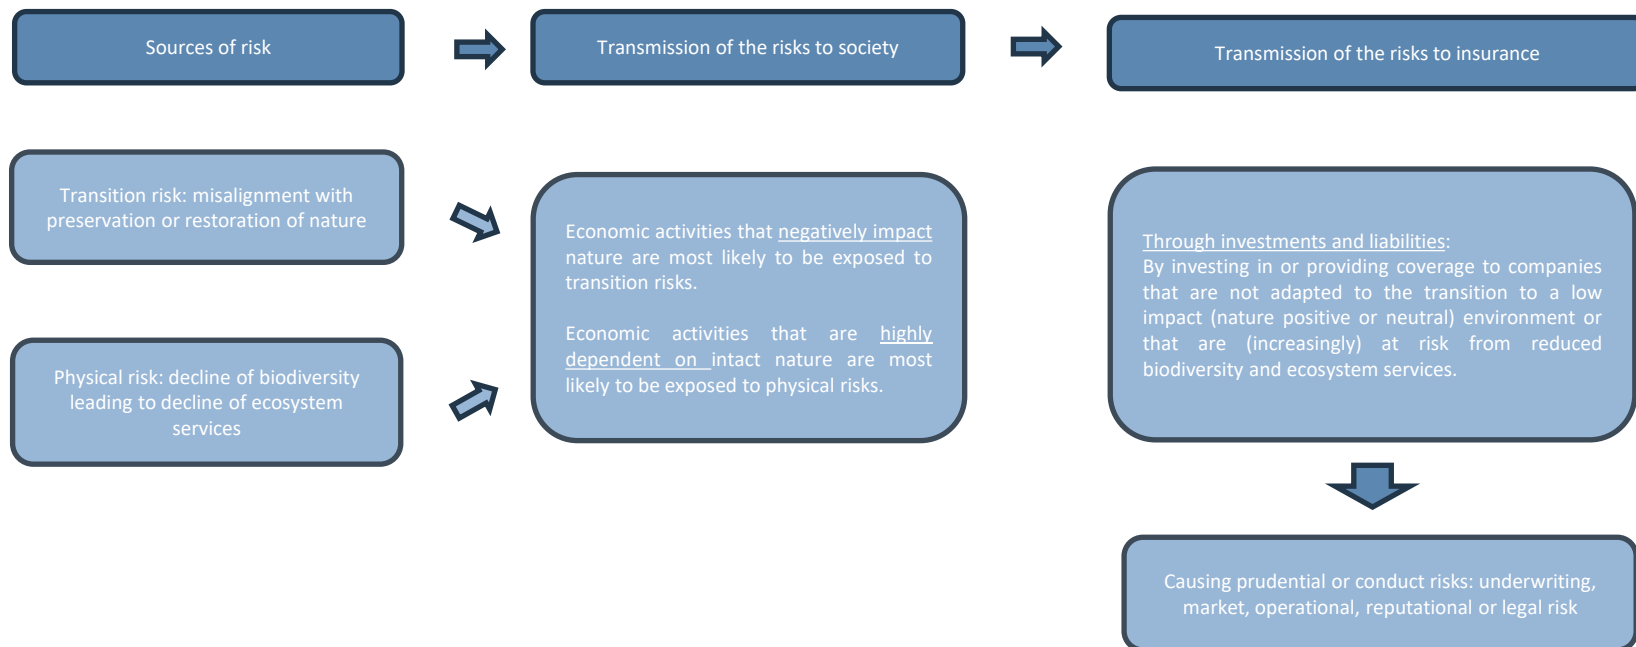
Sources of risk

Transmission of the risks to society

Transmission of the risks to insurance

Transition risk: misalignment with preservation or restoration of nature

Physical risk: decline of biodiversity leading to decline of ecosystem services

Economic activities that negatively impact nature are most likely to be exposed to transition risks.

Economic activities that are highly dependent on intact nature are most likely to be exposed to physical risks.

Through investments and liabilities:
By investing in or providing coverage to companies that are not adapted to the transition to a low impact (nature positive or neutral) environment or that are (increasingly) at risk from reduced biodiversity and ecosystem services.

Causing prudential or conduct risks: underwriting, market, operational, reputational or legal risk